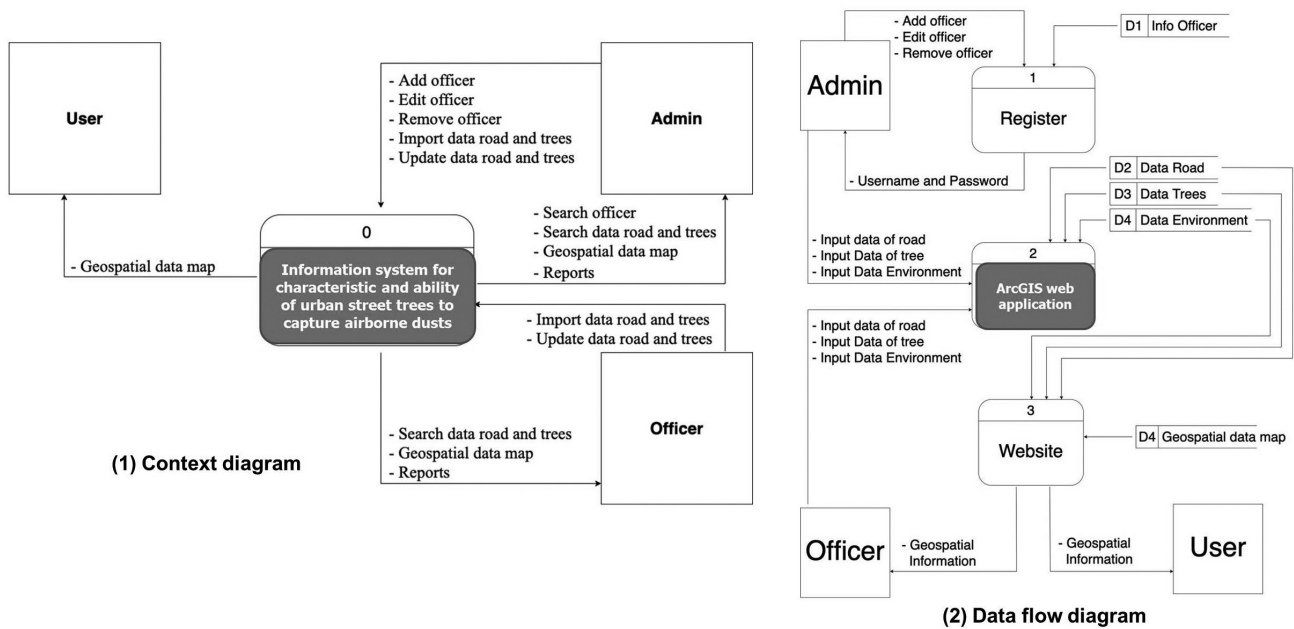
User

- Add officer
- Edit officer
- Remove officer
- Import data road and trees
- Update data road and trees

Admin

- Geospatial data map

0

Information system for characteristic and ability of urban street trees to capture airborne dusts

- Search officer
- Search data road and trees
- Geospatial data map
- Reports

- Import data road and trees
- Update data road and trees

Officer

- Search data road and trees
- Geospatial data map
- Reports

(1) Context diagram

- Add officer
- Edit officer
- Remove officer

D1 | Info Officer

Admin

1

Register

- Username and Password

D2 | Data Road

D3 | Data Trees

D4 | Data Environment

- Input data of road
- Input Data of tree
- Input Data Environment

2

ArcGIS web application

- Input data of road
- Input Data of tree
- Input Data Environment

3

Website

D4 | Geospatial data map

Officer

- Geospatial Information

- Geospatial Information

User

(2) Data flow diagram